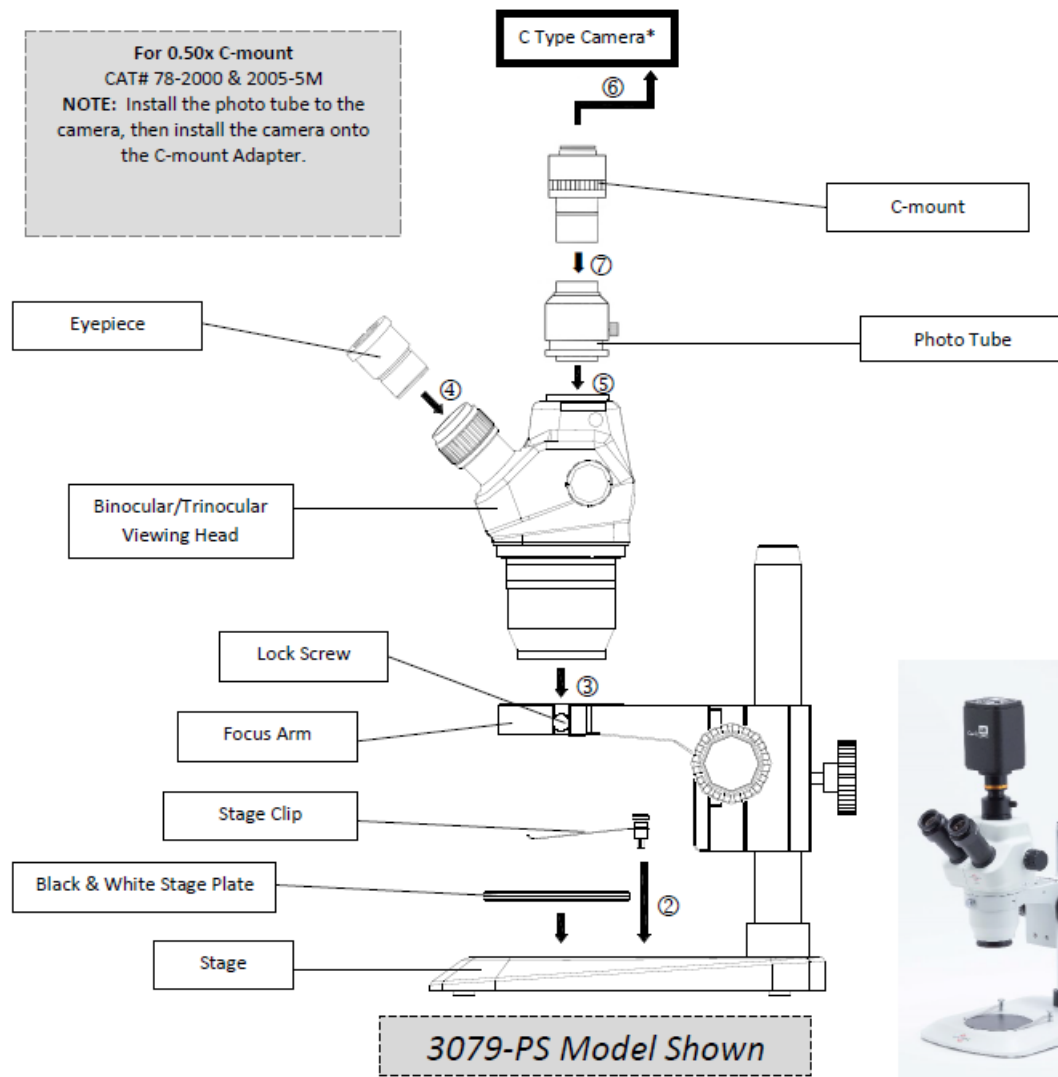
For 0.50x C-mount
CAT# 78-2000 & 2005-5M
NOTE: Install the photo tube to the camera, then install the camera onto the C-mount Adapter.

C Type Camera*

⑥

C-mount

⑦

Eyepiece

Photo Tube

④

⑤

Binocular/Trinocular Viewing Head

Lock Screw

③

Focus Arm

Stage Clip

Black & White Stage Plate

②

Stage

3079-PS Model Shown